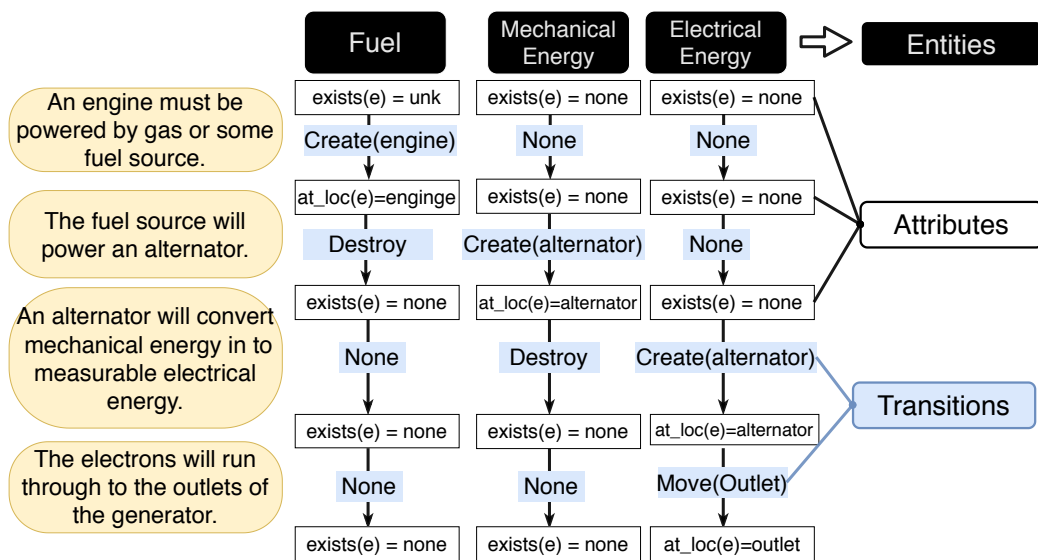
Fuel

Mechanical Energy

Electrical Energy

Entities

An engine must be powered by gas or some fuel source.

The fuel source will power an alternator.

An alternator will convert mechanical energy in to measurable electrical energy.

The electrons will run through to the outlets of the generator.

exists(e) = unk

Create(engine)

at_loc(e)=enginge

Destroy

exists(e) = none

None

exists(e) = none

None

exists(e) = none

exists(e) = none

None

exists(e) = none

Create(alternator)

at_loc(e)=alternator

Destroy

exists(e) = none

None

exists(e) = none

exists(e) = none

None

exists(e) = none

None

exists(e) = none

Create(alternator)

at_loc(e)=alternator

Move(Outlet)

at_loc(e)=outlet

Attributes

Transitions